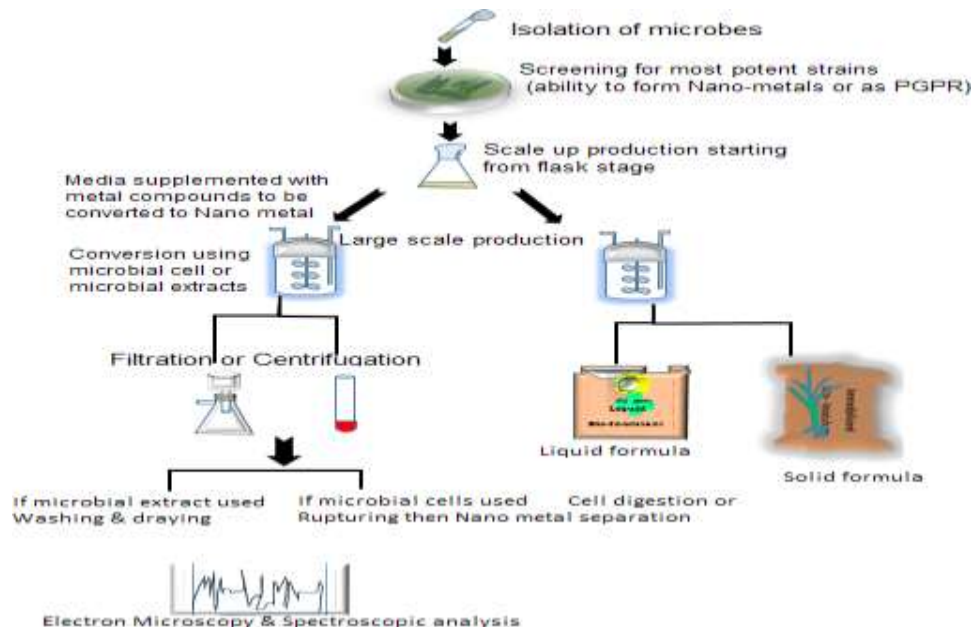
Isolation of microbes

Screening for most potent strains (ability to form Nano-metals or as PGPR)

Scale up production starting from flask stage

Media supplemented with metal compounds to be converted to Nano metal

Large scale production

Conversion using microbial cell or microbial extracts

Filtration or Centrifugation

Liquid
Biofertilizer

Liquid formula

Solid formula

If microbial extract used
Washing & draying

If microbial cells used
Rupturing then Nano metal separation

Cell digestion or

Electron Microscopy & Spectroscopic analysis